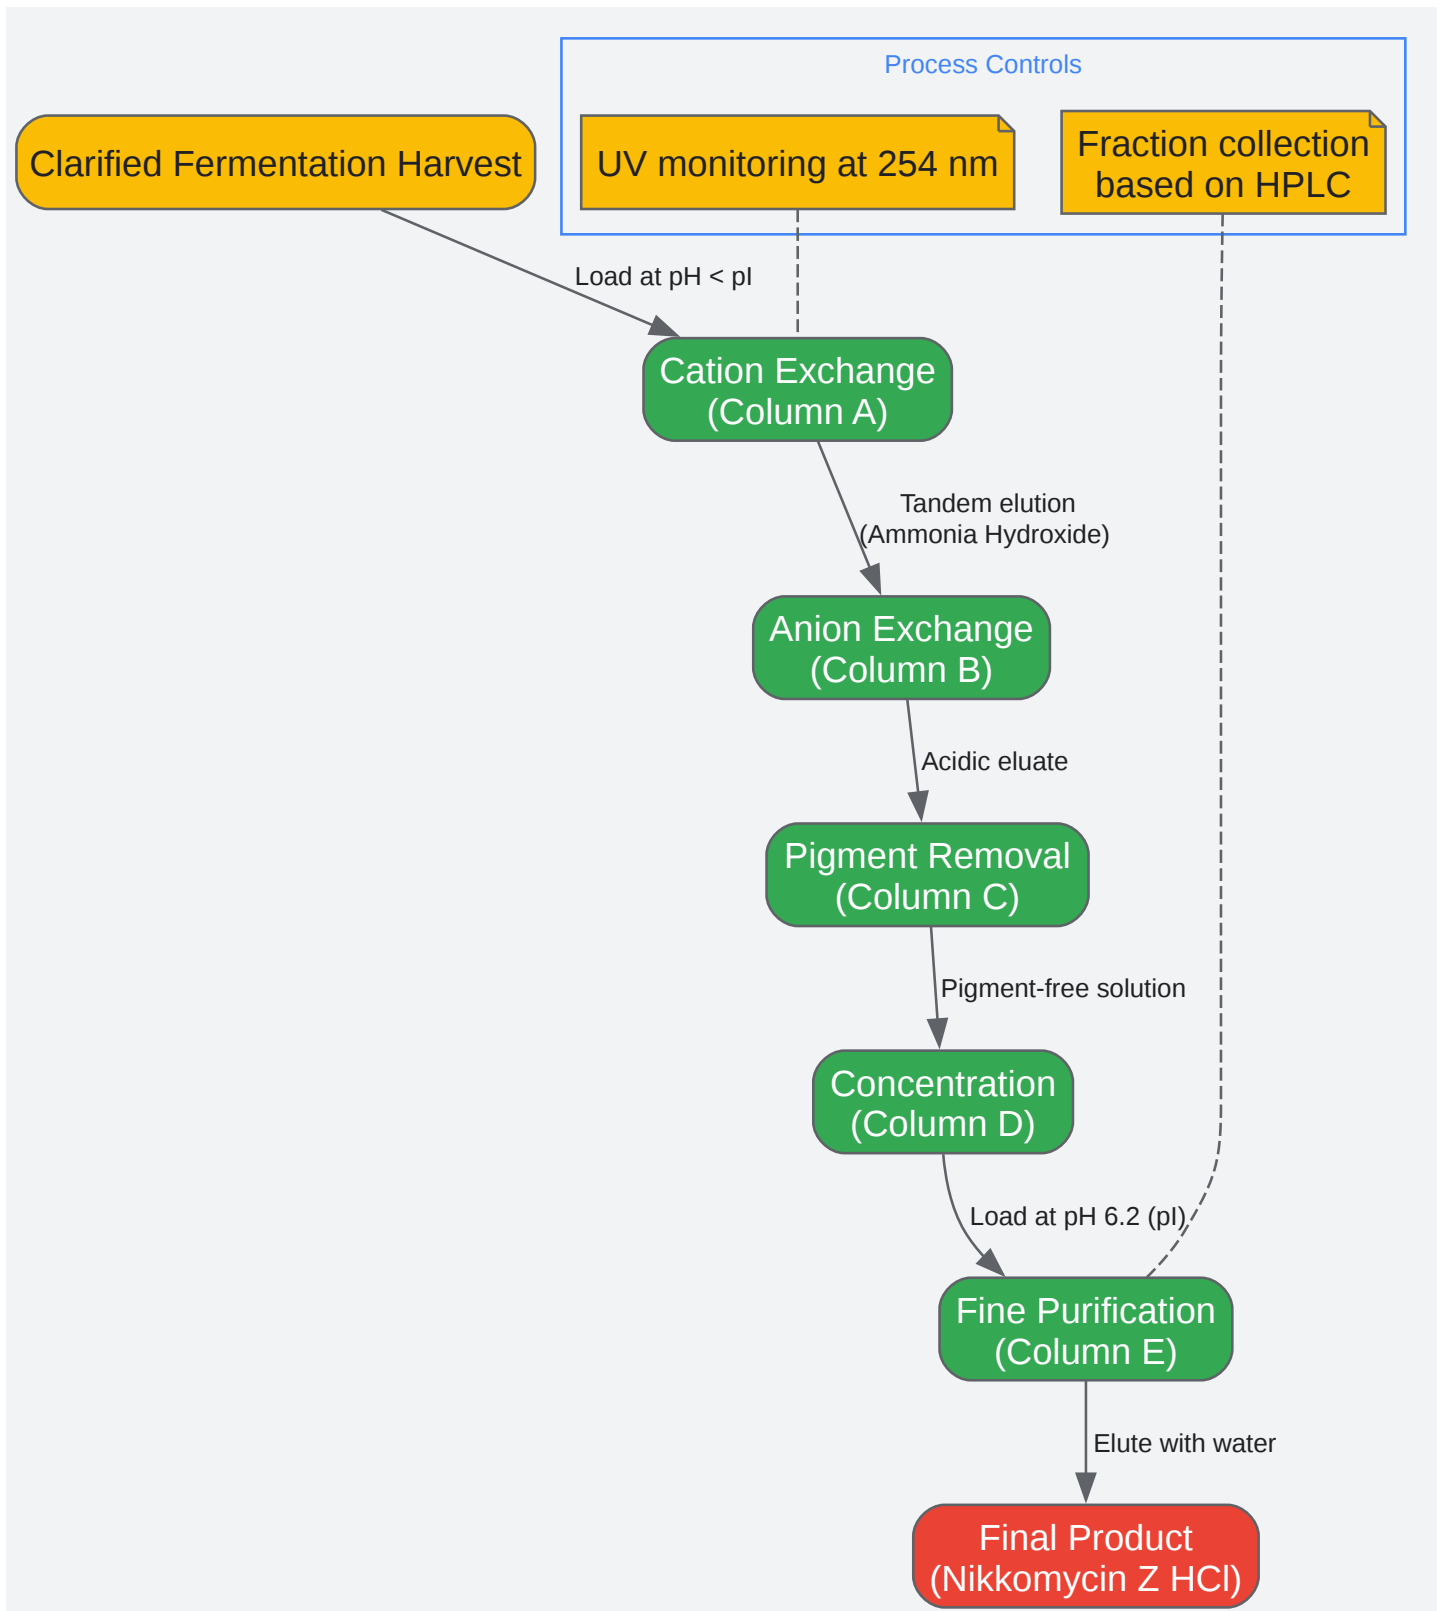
Process Controls

Clarified Fermentation Harvest

UV monitoring at 254 nm

Fraction collection based on HPLC

Load at pH < pI

Cation Exchange (Column A)

Tandem elution (Ammonia Hydroxide)

Anion Exchange (Column B)

Acidic eluate

Pigment Removal (Column C)

Pigment-free solution

Concentration (Column D)

Load at pH 6.2 (pI)

Fine Purification (Column E)

Elute with water

Final Product (Nikkomycin Z HCl)